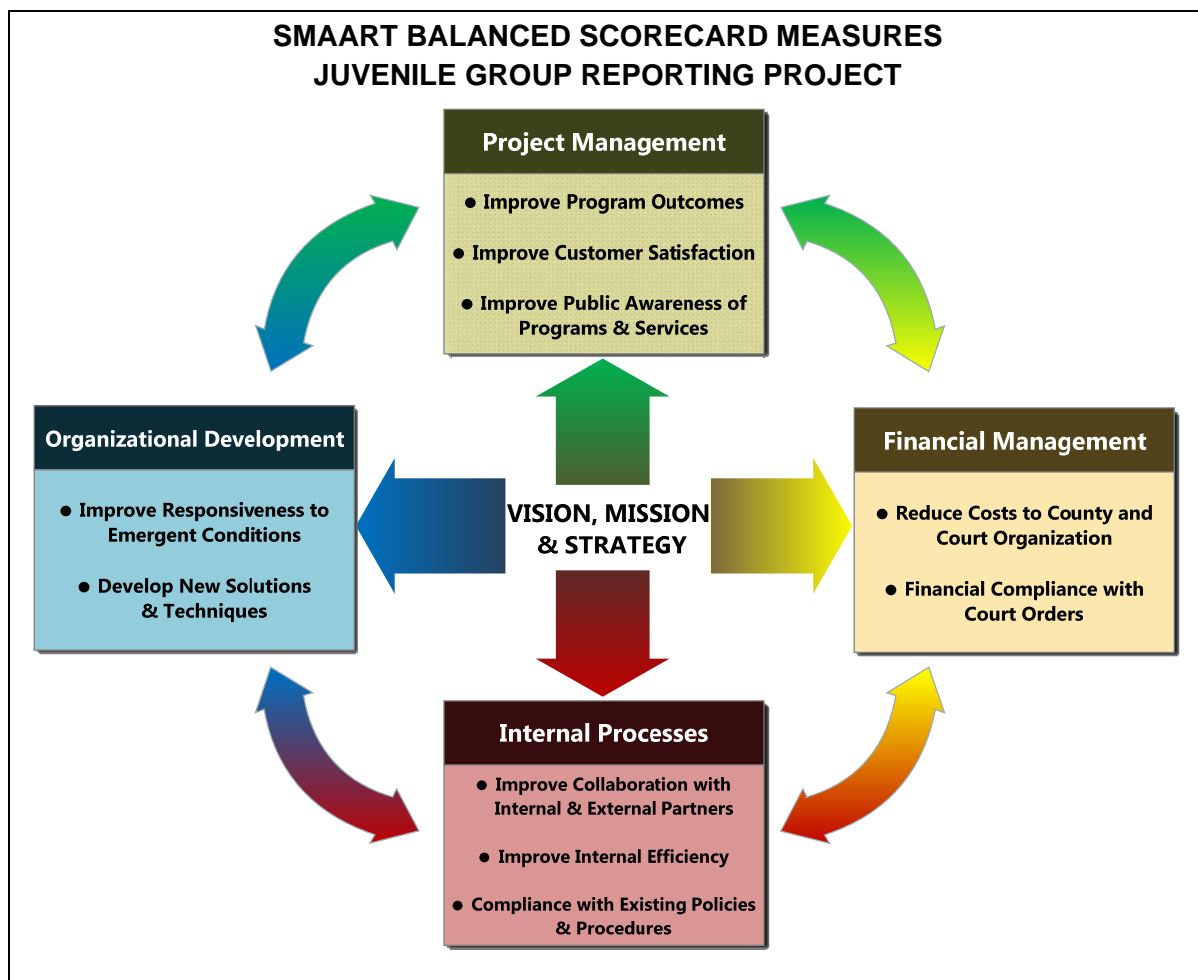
SMAART BALANCED SCORECARD MEASURES
JUVENILE GROUP REPORTING PROJECT

Project Management

● Improve Program Outcomes

● Improve Customer Satisfaction

● Improve Public Awareness of Programs & Services

Organizational Development

● Improve Responsiveness to Emergent Conditions

● Develop New Solutions & Techniques

VISION, MISSION & STRATEGY

Financial Management

● Reduce Costs to County and Court Organization

● Financial Compliance with Court Orders

Internal Processes

● Improve Collaboration with Internal & External Partners

● Improve Internal Efficiency

● Compliance with Existing Policies & Procedures